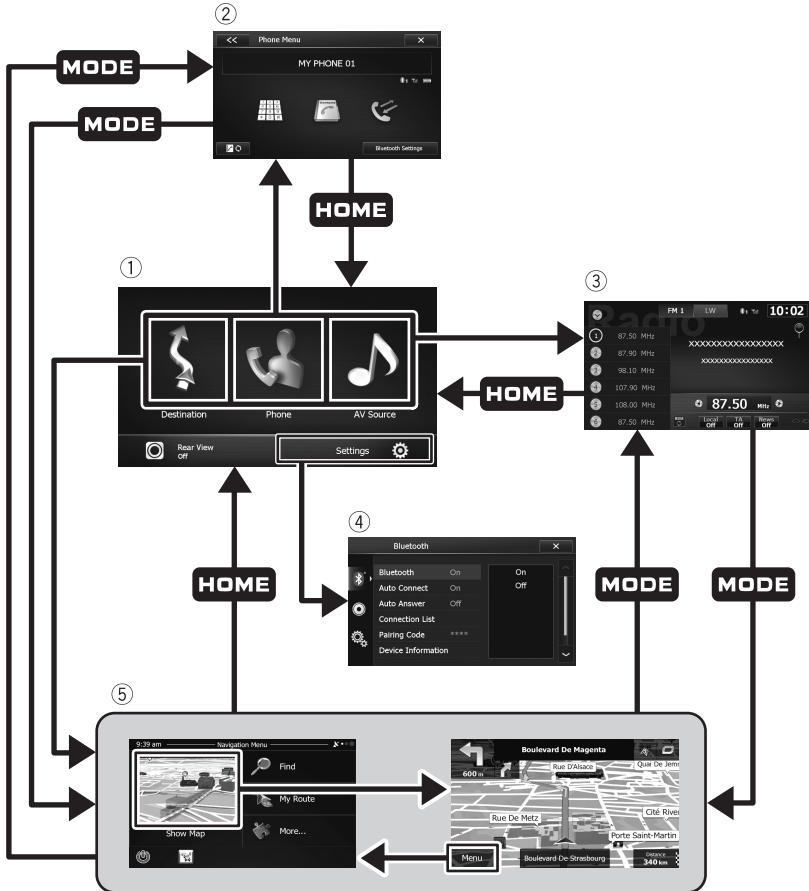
②

<< Phone Menu ×

MY PHONE 01

Bluetooth Settings

MODE

MODE

HOME

①

Destination

Phone

AV Source

Rear View
Off

Settings

③

FM 1 LW 10:02

Radio

87.50 MHz

87.90 MHz

98.10 MHz

107.90 MHz

108.00 MHz

87.50 MHz

XXXXXXXXXXXXXXXX

XXXXXXXXXXXXXXX

87.50 MHz

Local Off

TA Off

News Off

HOME

④

Bluetooth ×

Bluetooth On

Auto Connect On

Auto Answer Off

Connection List

Pairing Code ****

Device Information

On

Off

HOME

MODE

MODE

⑤

9:39 am Navigation Menu

Find

My Route

More...

Show Map

Boulevard De Magenta

600 m

Rue D'Alsace

Quai De Jemm

Cité River

Rue De Metz

Porte Saint-Martin

Menu

Boulevard De Strasbourg

Distance 340 km